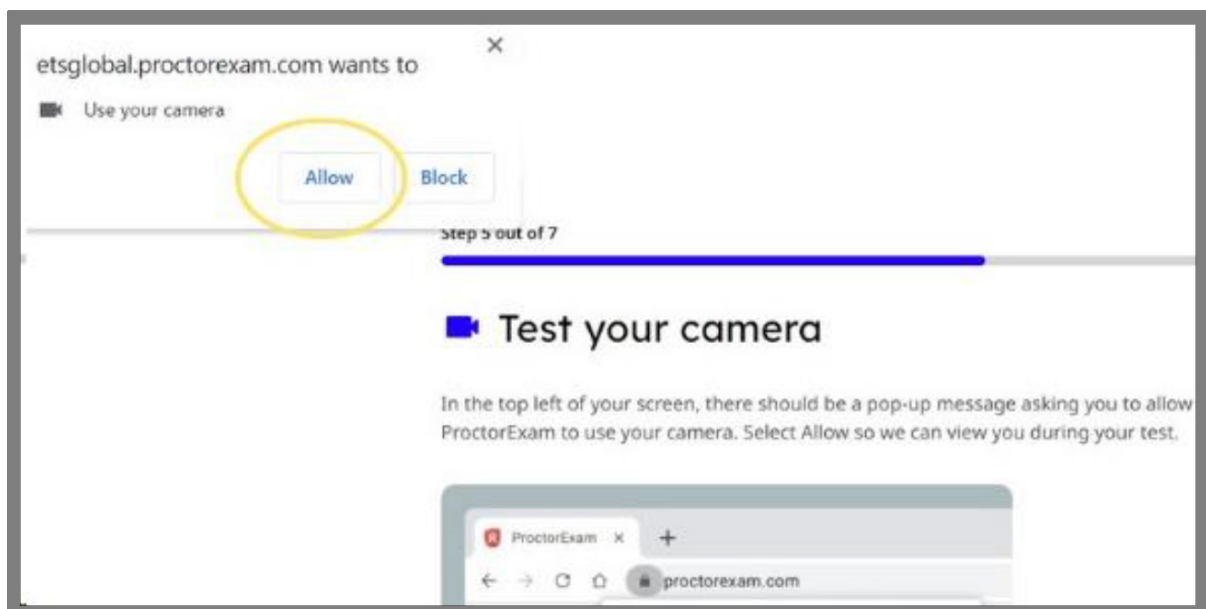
etsglobal.proctorexam.com wants to

×

Use your camera

Allow

Block

Step 5 out of 7

Test your camera

In the top left of your screen, there should be a pop-up message asking you to allow ProctorExam to use your camera. Select Allow so we can view you during your test.

ProctorExam ×

+

proctorexam.com